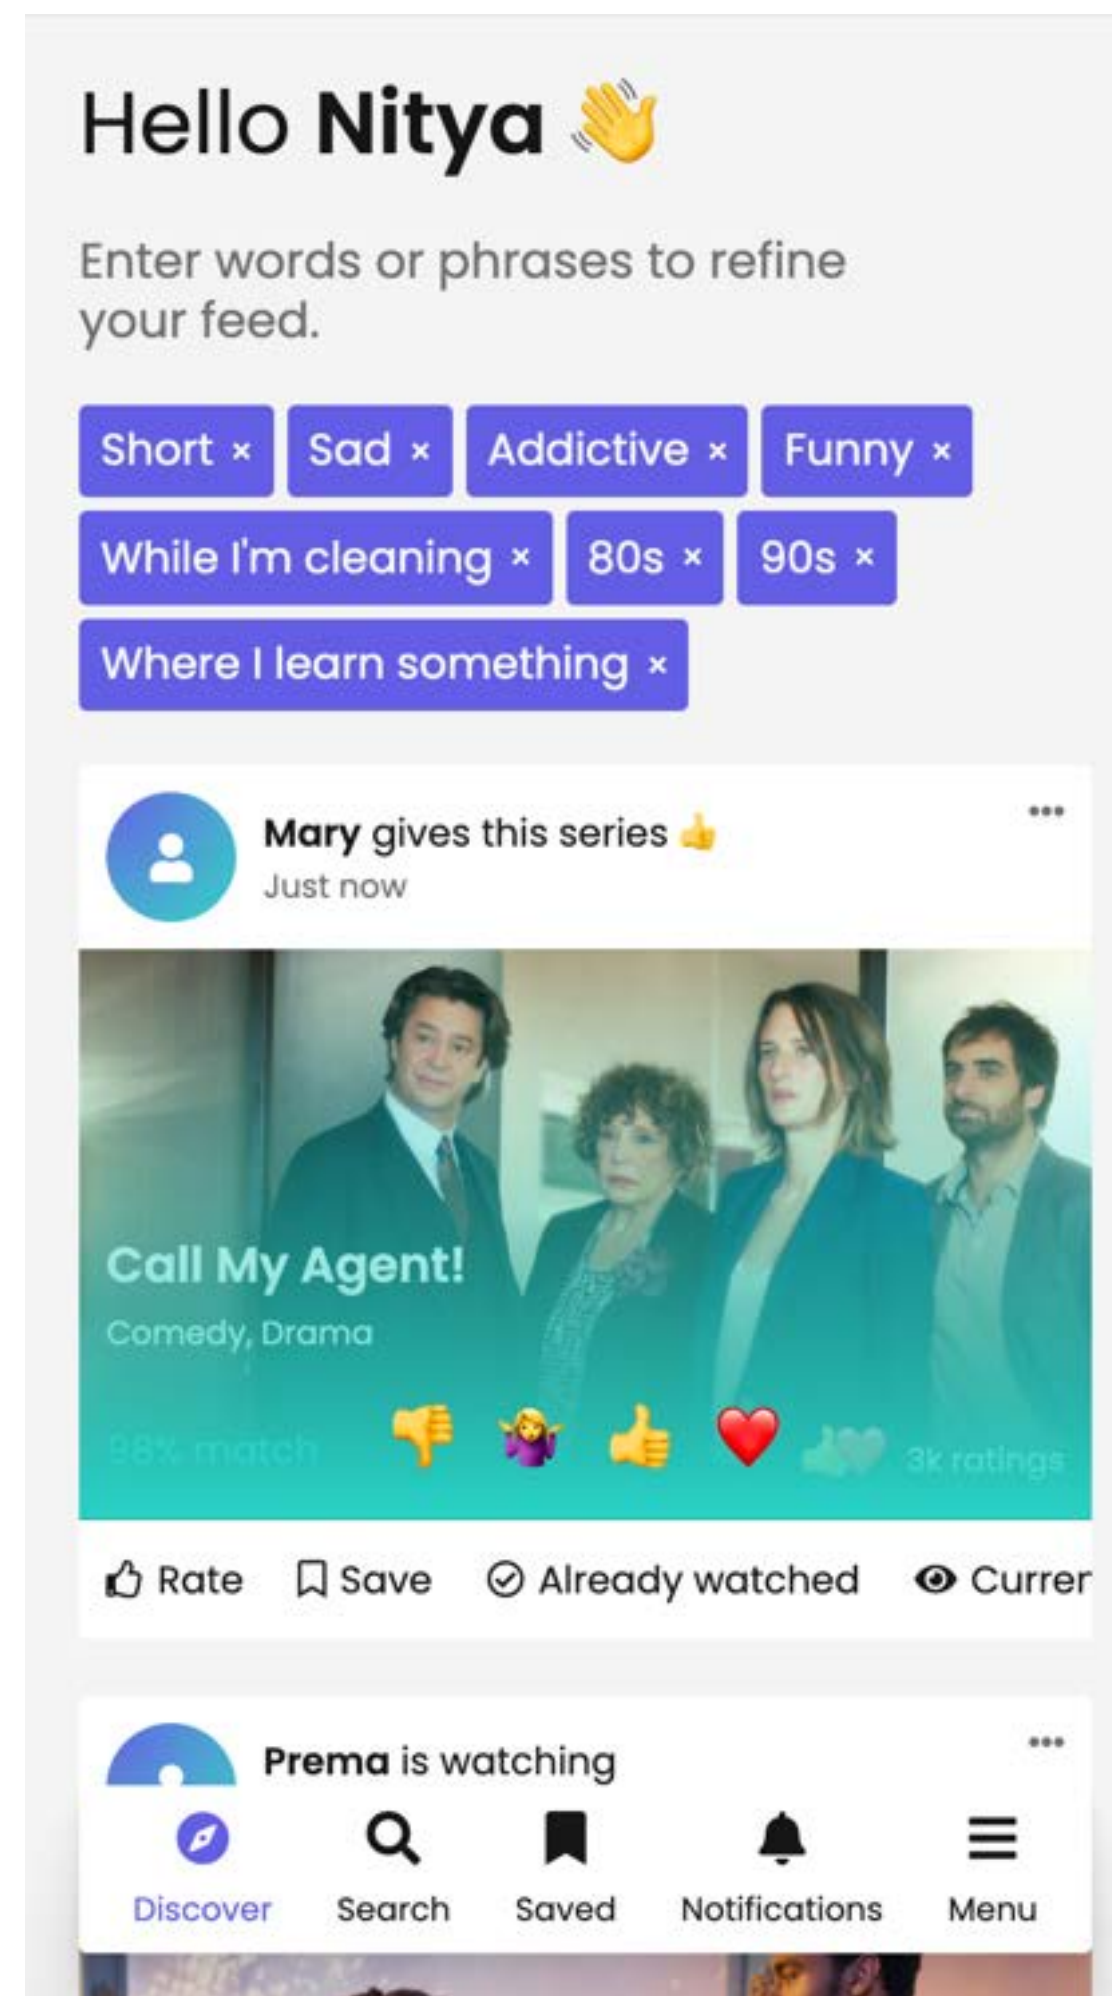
Hello **Nitya** 👋

Enter words or phrases to refine your feed.

Short × Sad × Addictive × Funny ×
While I'm cleaning × 80s × 90s ×
Where I learn something ×

**Mary** gives this series 👍
Just now

•••

Call My Agent!
Comedy, Drama

98% match 👎 🤷 👍 ❤️ 3k ratings

Rate Save Already watched Curren

**Prema** is watching

•••

Discover Search Saved Notifications Menu